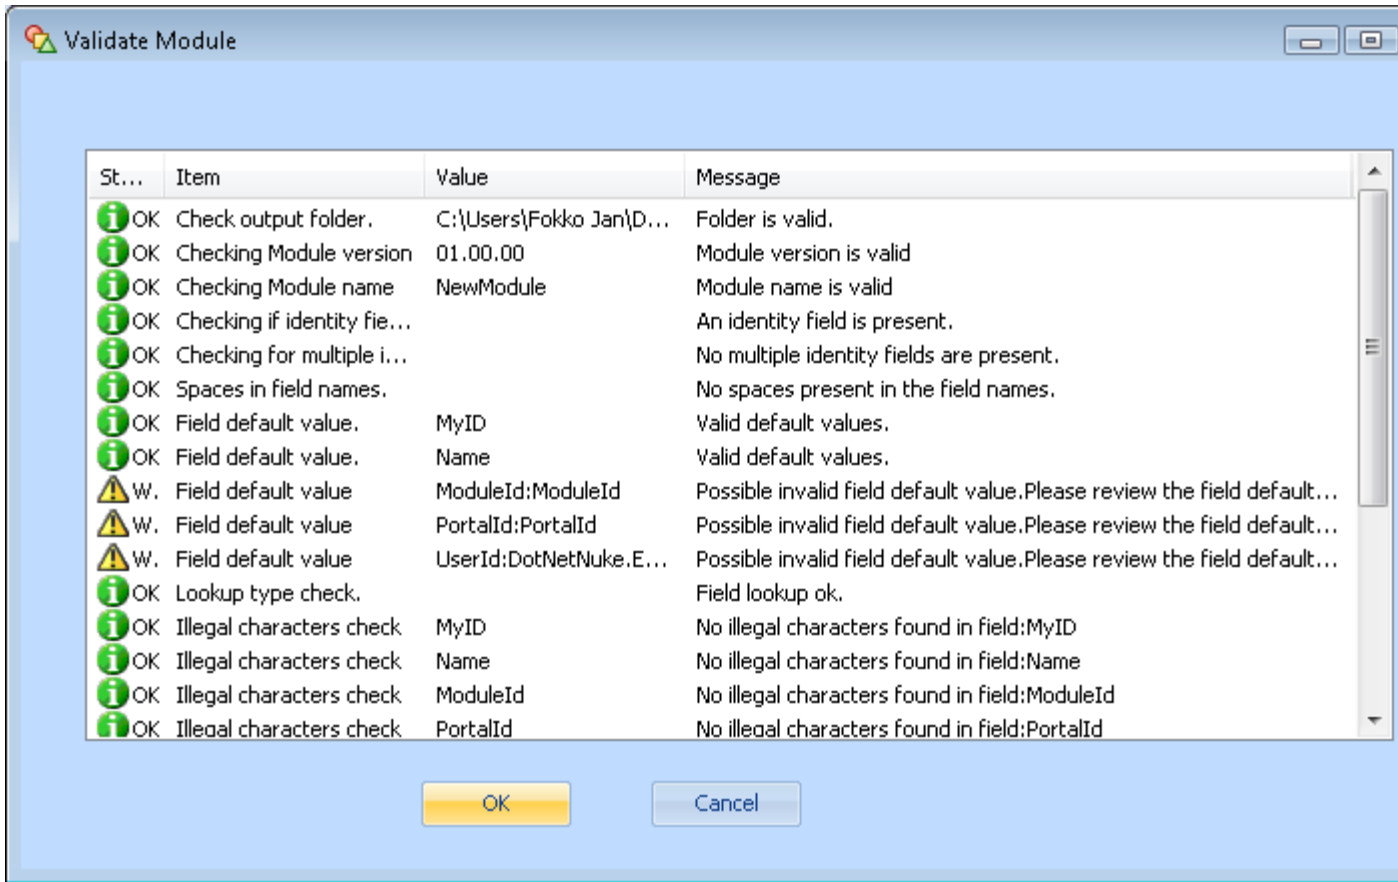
Validate Module

| St... | Item | Value | Message |
|---|---|---|---|
| OK | Check output folder. | C:\Users\Fokko Jan\D... | Folder is valid. |
| OK | Checking Module version | 01.00.00 | Module version is valid |
| OK | Checking Module name | NewModule | Module name is valid |
| OK | Checking if identity fie... | | An identity field is present. |
| OK | Checking for multiple i... | | No multiple identity fields are present. |
| OK | Spaces in field names. | | No spaces present in the field names. |
| OK | Field default value. | MyID | Valid default values. |
| OK | Field default value. | Name | Valid default values. |
| W. | Field default value | ModuleId:ModuleId | Possible invalid field default value.Please review the field default... |
| W. | Field default value | PortalId:PortalId | Possible invalid field default value.Please review the field default... |
| W. | Field default value | UserId:DotNetNuke.E... | Possible invalid field default value.Please review the field default... |
| OK | Lookup type check. | | Field lookup ok. |
| OK | Illegal characters check | MyID | No illegal characters found in field:MyID |
| OK | Illegal characters check | Name | No illegal characters found in field:Name |
| OK | Illegal characters check | ModuleId | No illegal characters found in field:ModuleId |
| OK | Illegal characters check | PortalId | No illegal characters found in field:PortalId |

OK Cancel